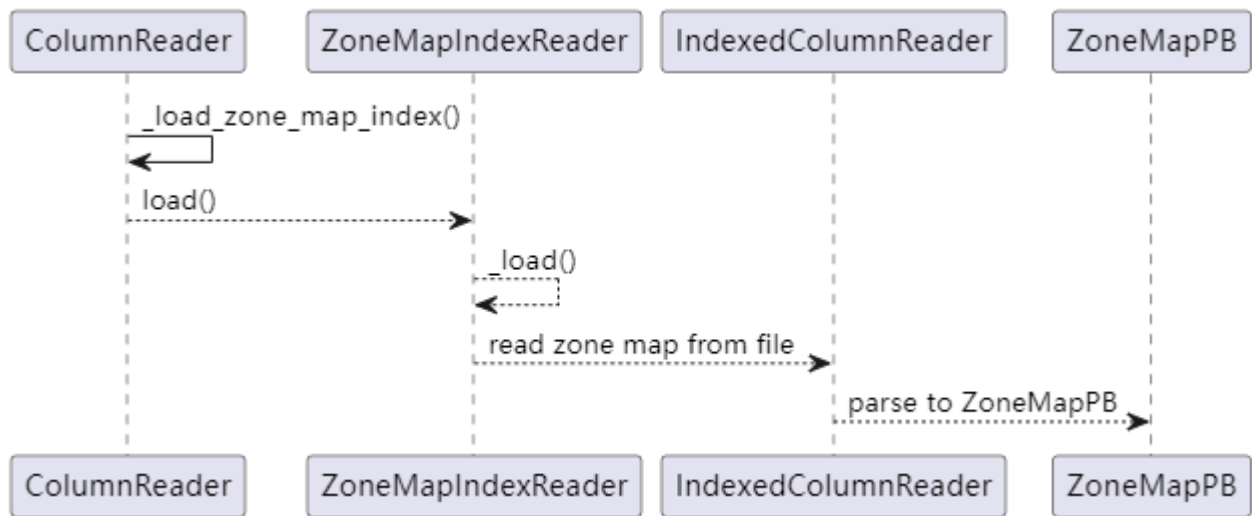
ColumnReader
ZoneMapIndexReader
IndexedColumnReader
ZoneMapPB

_load_zone_map_index()

load()

_load()

read zone map from file

parse to ZoneMapPB

ColumnReader
ZoneMapIndexReader
IndexedColumnReader
ZoneMapPB